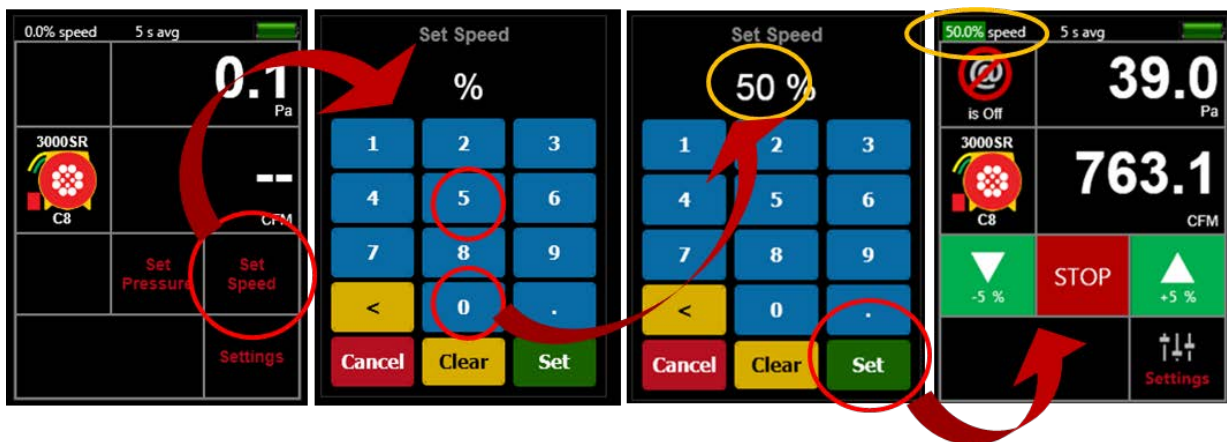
0.0% speed 5 s avg

0.1
Pa

3000SR
C8

--
CFM

Set Pressure
Set Speed

Settings

Set Speed

%

1 2 3
4 5 6
7 8 9
< 0 .
Cancel Clear Set

Set Speed

50 %

1 2 3
4 5 6
7 8 9
< 0 .
Cancel Clear Set

50.0% speed 5 s avg

is Off

39.0
Pa

3000SR
C8

763.1
CFM

-5 %
STOP
+5 %

Settings